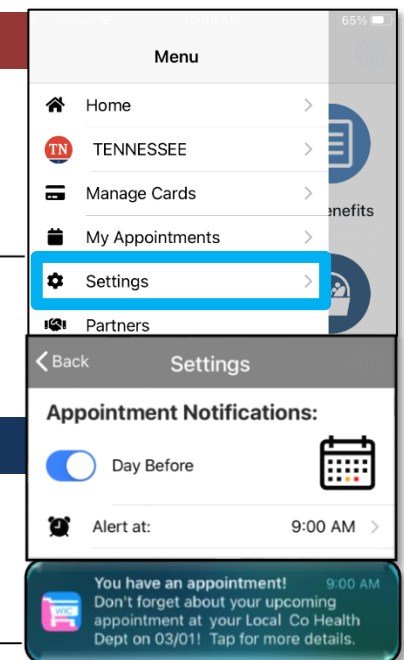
Verizon 10:08 AM 65%

Menu

Home

TN TENNESSEE

Manage Cards

My Appointments

Settings

Partners

enefits

Back Settings

Appointment Notifications:

Day Before

Alert at: 9:00 AM

WIC

You have an appointment! 9:00 AM
Don't forget about your upcoming appointment at your Local Co Health Dept on 03/01! Tap for more details.